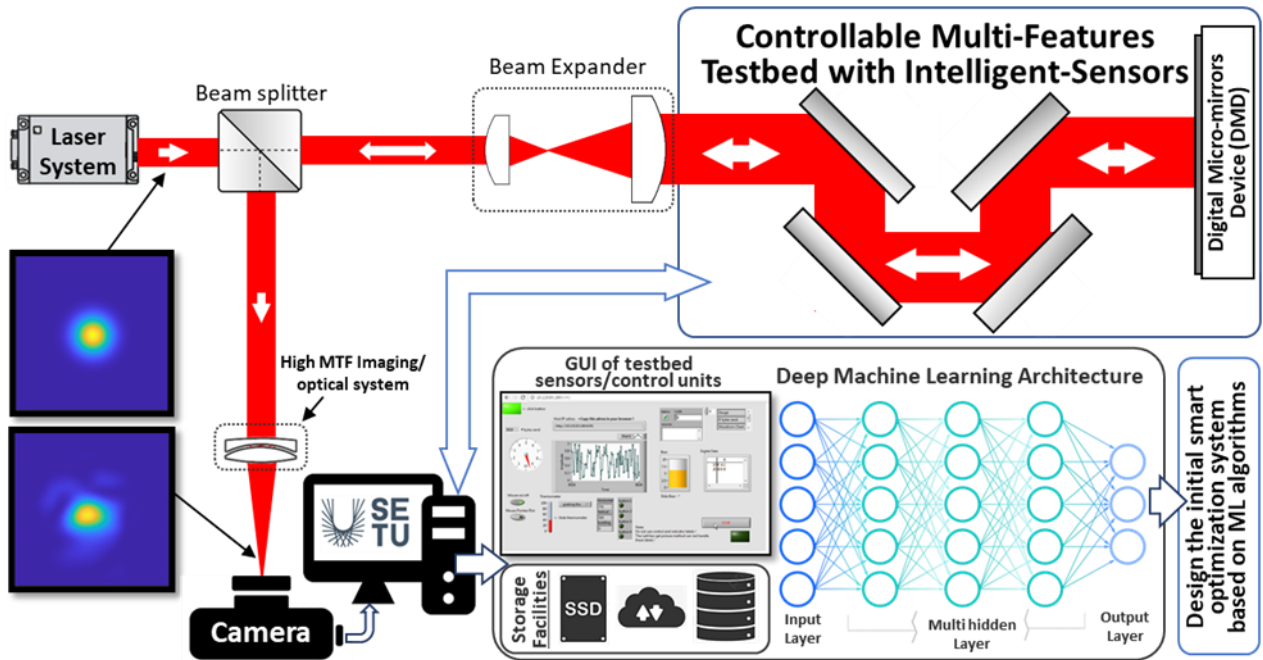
Controllable Multi-Features Testbed with Intelligent-Sensors

Digital Micro-mirrors Device (DMD)

Beam Expander

Beam splitter

Laser System

High MTF Imaging/ optical system

GUI of testbed sensors/control units

Deep Machine Learning Architecture

Design the initial smart optimization system based on ML algorithms

SE TU

Storage Facilities

SSD

Camera

Input Layer

Multi hidden Layer

Output Layer